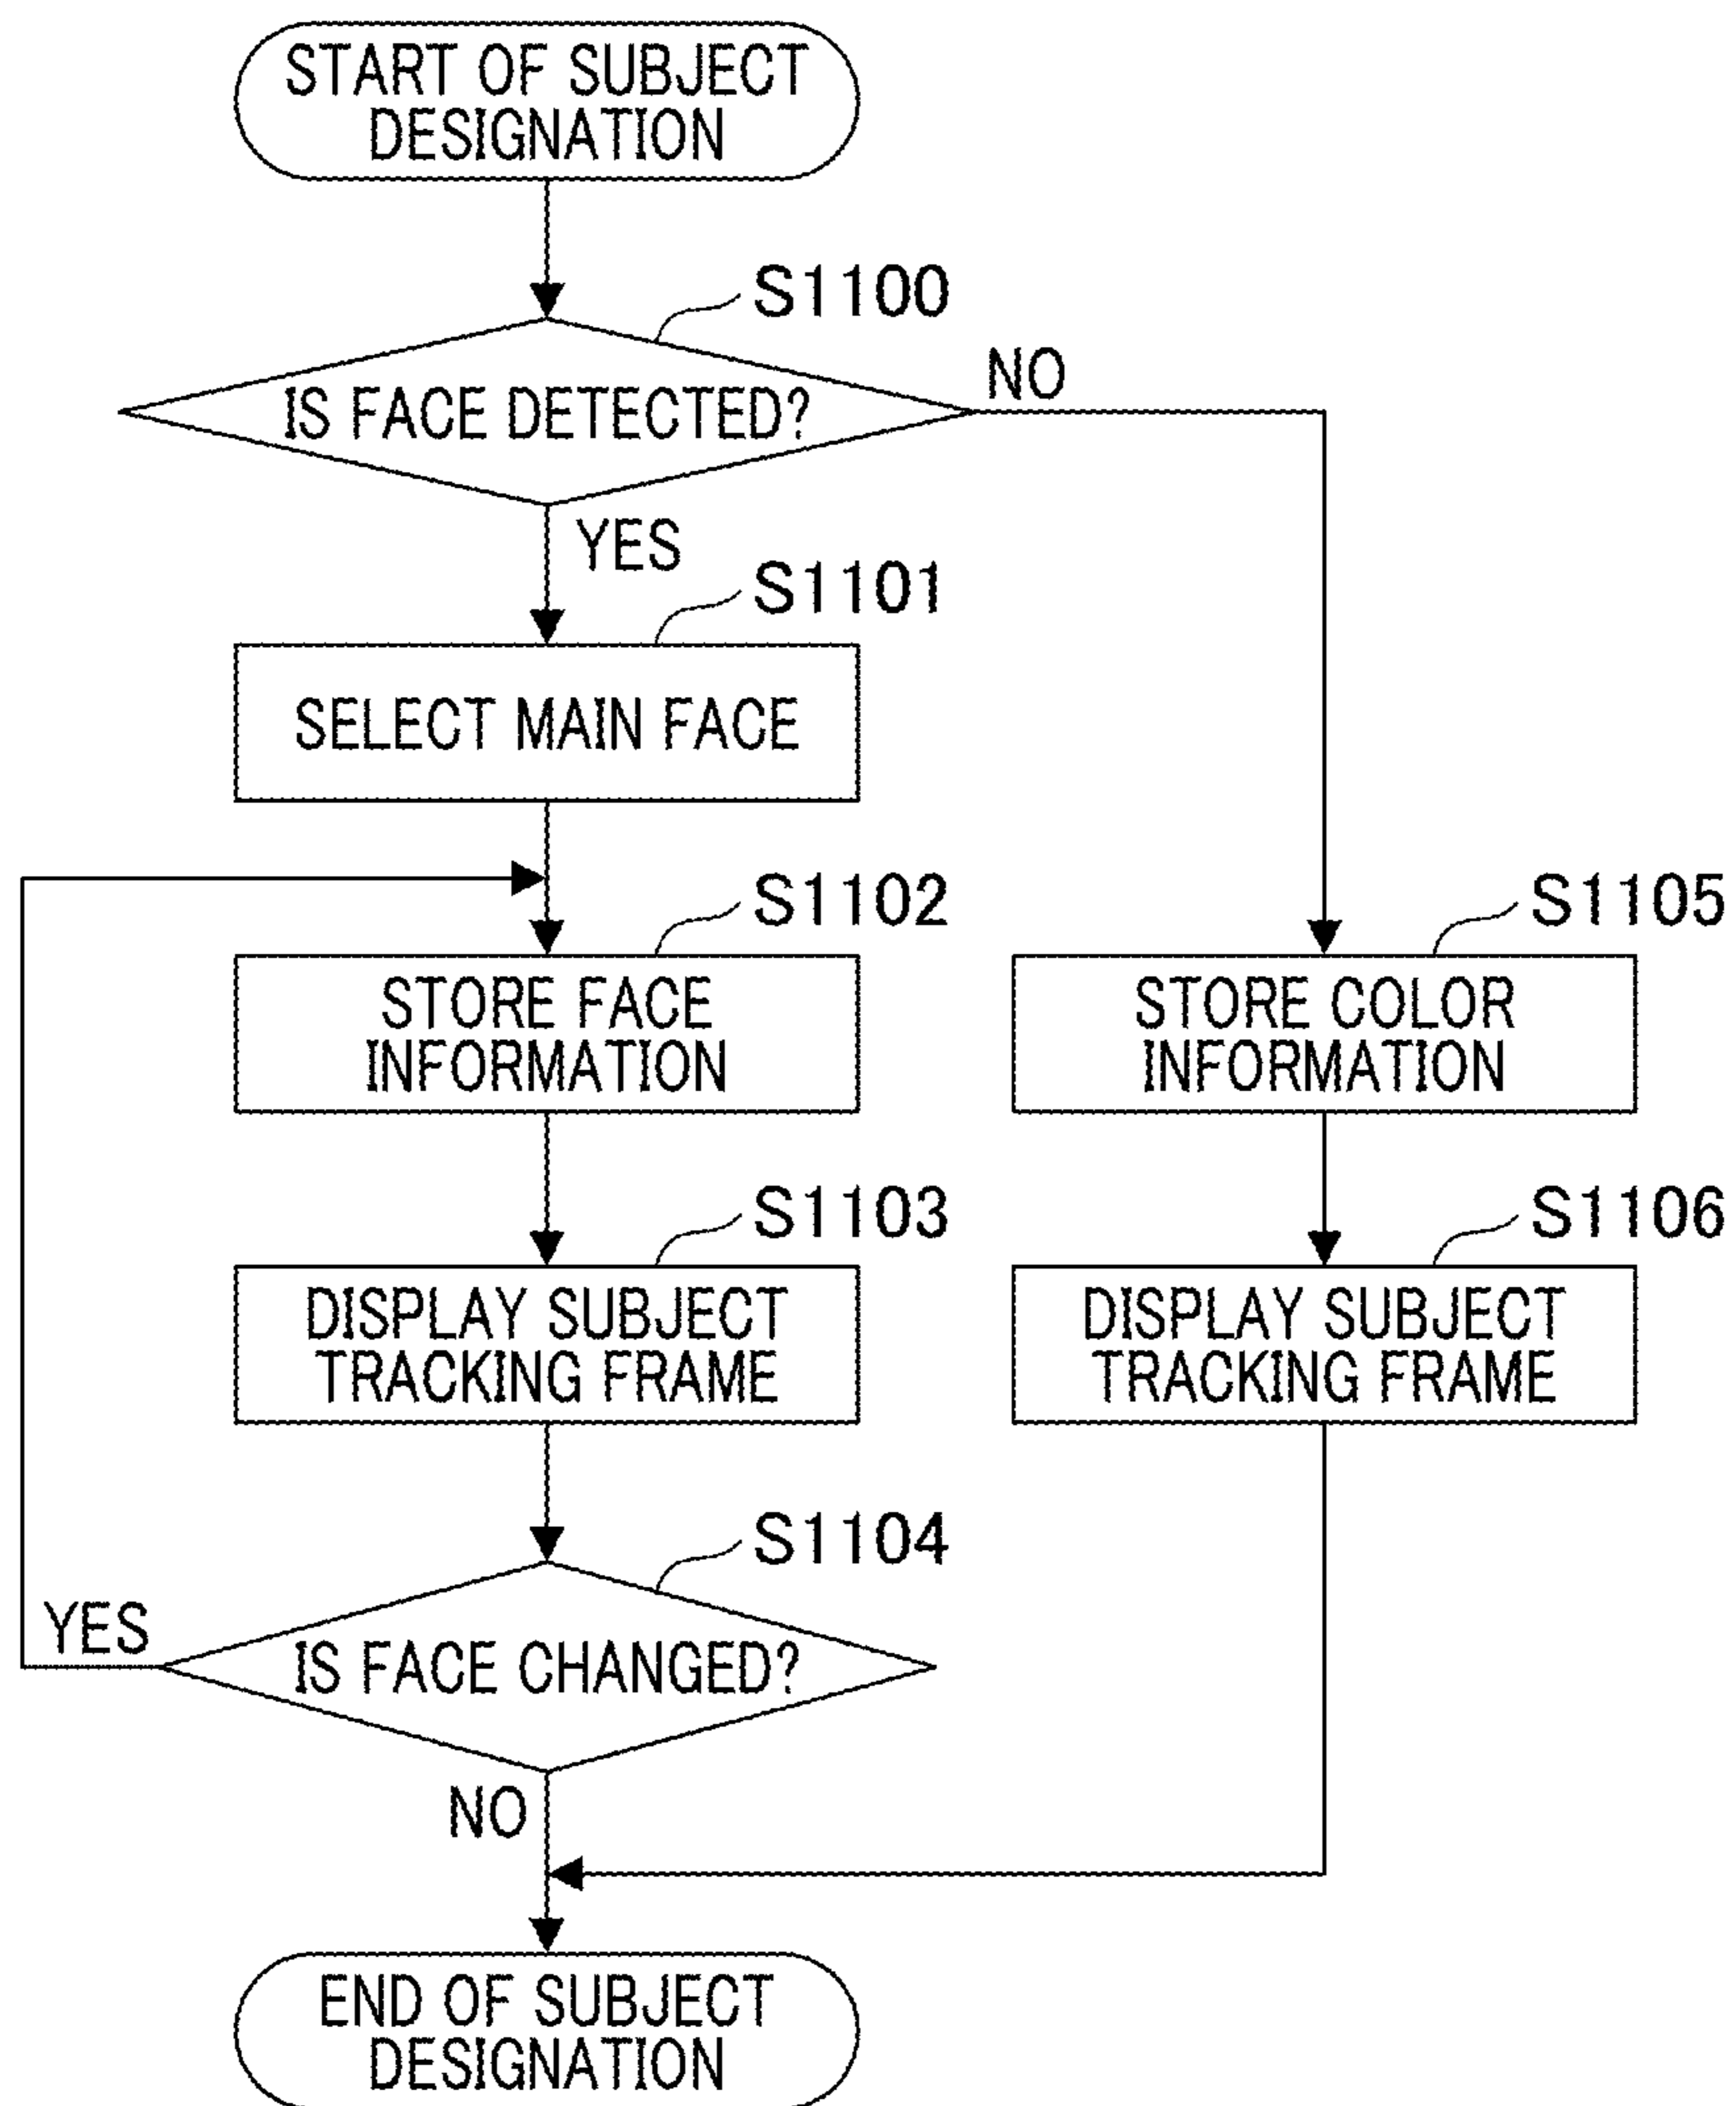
START OF SUBJECT DESIGNATION

S1100

IS FACE DETECTED?

NO

YES

S1101

SELECT MAIN FACE

S1102

STORE FACE INFORMATION

S1105

STORE COLOR INFORMATION

S1103

DISPLAY SUBJECT TRACKING FRAME

S1106

DISPLAY SUBJECT TRACKING FRAME

S1104

YES

IS FACE CHANGED?

NO

END OF SUBJECT DESIGNATION